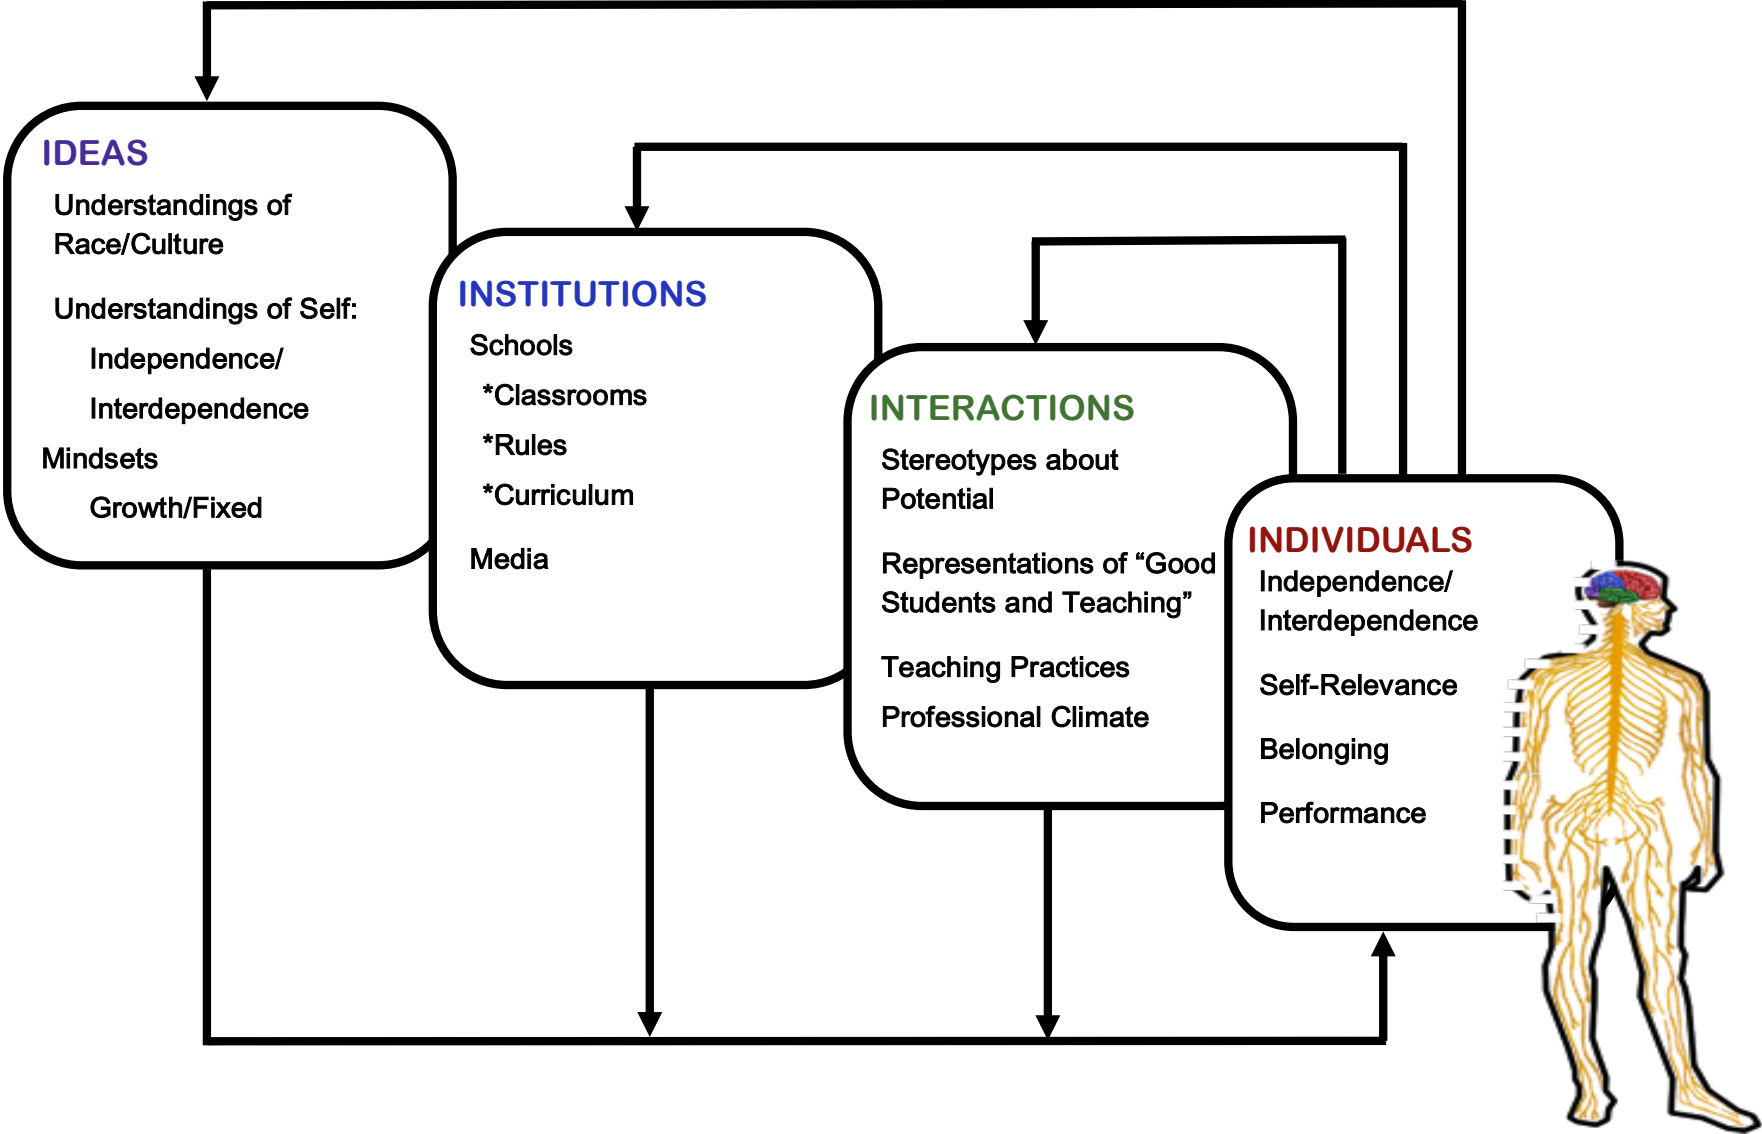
IDEAS
Understandings of Race/Culture

Understandings of Self:
Independence/
Interdependence
Mindsets
Growth/Fixed

INSTITUTIONS
Schools
*Classrooms
*Rules
*Curriculum

Media

INTERACTIONS
Stereotypes about Potential

Representations of “Good Students and Teaching”

Teaching Practices
Professional Climate

INDIVIDUALS
Independence/
Interdependence

Self-Relevance

Belonging

Performance